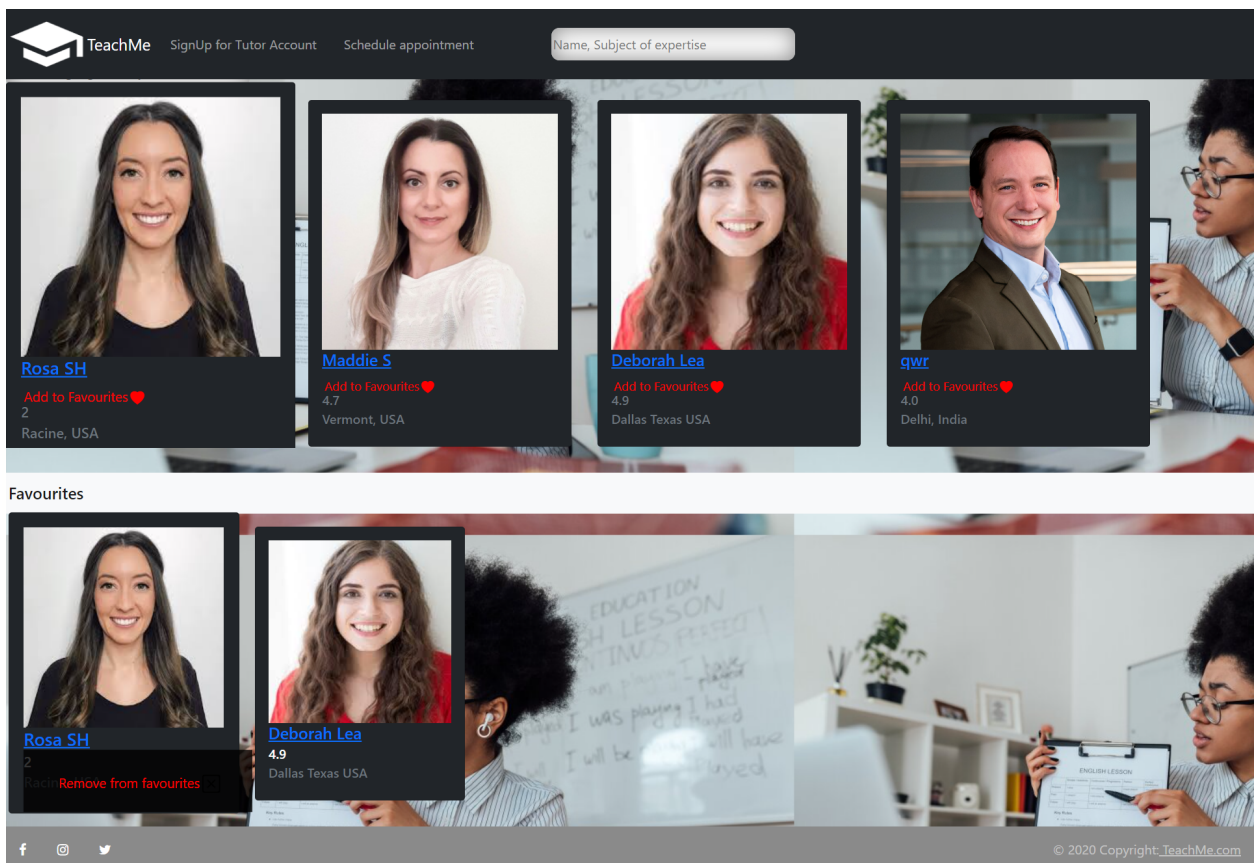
TeachMe SignUp for Tutor Account Schedule appointment

Name, Subject of expertise

Rosa SH
Add to Favourites
2
Racine, USA

Maddie S
Add to Favourites
4.7
Vermont, USA

Deborah Lea
Add to Favourites
4.9
Dallas Texas USA

qwr
Add to Favourites
4.0
Delhi, India

Favourites

Rosa SH
2
Racin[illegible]
Remove from favourites

Deborah Lea
4.9
Dallas Texas USA

EDUCATION
ENGLISH LESSON

ENGLISH LESSON

© 2020 Copyright: TeachMe.com